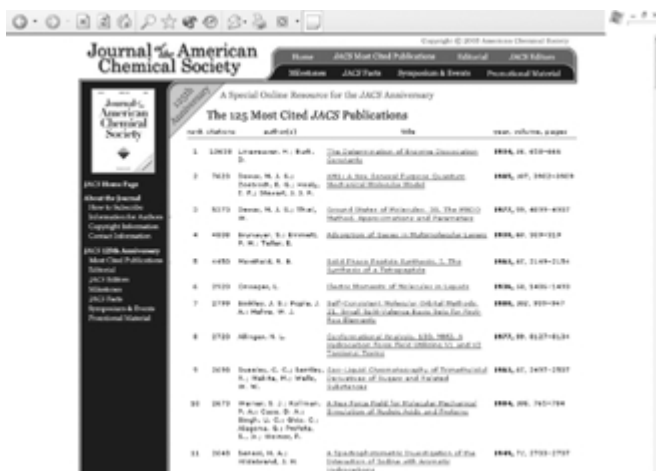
Journal of the American Chemical Society

Copyright © 2005 American Chemical Society

Home | JACS Most Cited Publications | Editorial | JACS Editors
Milestones | JACS Facts | Symposium & Events | Promotional Material

125th Anniversary

A Special Online Resource for the JACS Anniversary

The 125 Most Cited JACS Publications

JACS Home Page
About the Journal
How to Subscribe
Information for Authors
Copyright Information
Contact Information
JACS 125th Anniversary
Most Cited Publications
Editorial
JACS Editors
Milestones
JACS Facts
Symposium & Events
Promotional Material

| rank | citations | author(s) | title | year, volume, pages |
|---|---|---|---|---|
| 1 | 10619 | Lineweaver, H.; Burk, D. | The Determination of Enzyme Dissociation Constants | 1934, 56, 658-666 |
| 2 | 7633 | Dewar, M. J. S.; Zoebisch, E. G.; Healy, E. F.; Stewart, J. J. P. | AM1: A New General Purpose Quantum Mechanical Molecular Model | 1985, 107, 3902-3909 |
| 3 | 5173 | Dewar, M. J. S.; Thiel, W. | Ground States of Molecules. 38. The MNDO Method. Approximations and Parameters | 1977, 99, 4899-4907 |
| 4 | 4938 | Brunauer, S.; Emmett, P. H.; Teller, E. | Adsorption of Gases in Multimolecular Layers | 1938, 60, 309-319 |
| 5 | 4450 | Merrifield, R. B. | Solid Phase Peptide Synthesis. I. The Synthesis of a Tetrapeptide | 1963, 85, 2149-2154 |
| 6 | 3920 | Onsager, L. | Electric Moments of Molecules in Liquids | 1936, 58, 1486-1493 |
| 7 | 3799 | Binkley, J. S.; Pople, J. A.; Hehre, W. J. | Self-Consistent Molecular Orbital Methods. 21. Small Split-Valence Basis Sets for First-Row Elements | 1980, 102, 939-947 |
| 8 | 3720 | Allinger, N. L. | Conformational Analysis. 130. MM2. A Hydrocarbon Force Field Utilizing V1 and V2 Torsional Terms | 1977, 99, 8127-8134 |
| 9 | 3698 | Sweeley, C. C.; Bentley, R.; Makita, M.; Wells, W. W. | Gas-Liquid Chromatography of Trimethylsilyl Derivatives of Sugars and Related Substances | 1963, 85, 2497-2507 |
| 10 | 2673 | Weiner, S. J.; Kollman, P. A.; Case, D. A.; Singh, U. C.; Ghio, C.; Alagona, G.; Profeta, S., Jr.; Weiner, P. | A New Force Field for Molecular Mechanical Simulation of Nucleic Acids and Proteins | 1984, 106, 765-784 |
| 11 | 2645 | Benesi, H. A.; Hildebrand, J. H. | A Spectrophotometric Investigation of the Interaction of Iodine with Aromatic Hydrocarbons | 1949, 71, 2703-2707 |